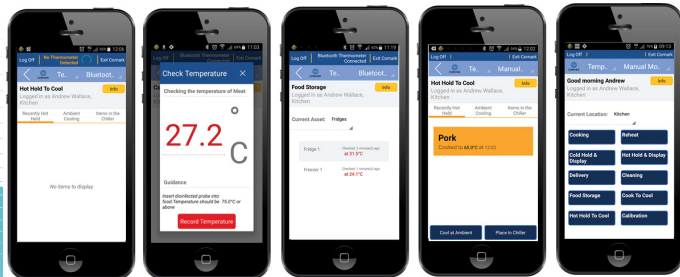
12:06
Log Off
No Thermometer Detected
Exit Comark
Te...
Bluetoot...
Hot Hold To Cool
Logged in as Andrew Wallace, Kitchen
Info
Recently Hot Held
Ambient Cooling
Items in the Chiller
No items to display

11:03
Log Off
Bluetooth Thermometer Connected
Exit Comark
Check Temperature
Checking the temperature of Meat
27.2
°
C
Guidance
Insert disinfected probe into food.Temperature should be 75.0°C or above
Record Temperature

11:19
Log Off
Bluetooth Thermometer Connected
Exit Comark
Te...
Bluetoot...
Food Storage
Logged in as Andrew Wallace, Kitchen
Info
Current Asset:
Fridges
Fridge 1
(Tested 1 minute(s) ago)
at 31.5°C
Freezer 1
(Tested 1 minute(s) ago)
at 24.1°C

12:02
Log Off
Exit Comark
Te...
Manual...
Hot Hold To Cool
Logged in as Andrew Wallace, Kitchen
Info
Recently Hot Held
Ambient Cooling
Items in the Chiller
Pork
Cooked to 65.0°C at 12:02
Cool at Ambient
Place In Chiller

09:13
Temp...
Manual Mo...
Good morning Andrew
Logged in as Andrew Wallace, Kitchen
Info
Current Location:
Kitchen
Cooking
Reheat
Cold Hold & Display
Hot Hold & Display
Delivery
Cleaning
Food Storage
Cook To Cool
Hot Hold To Cool
Calibration